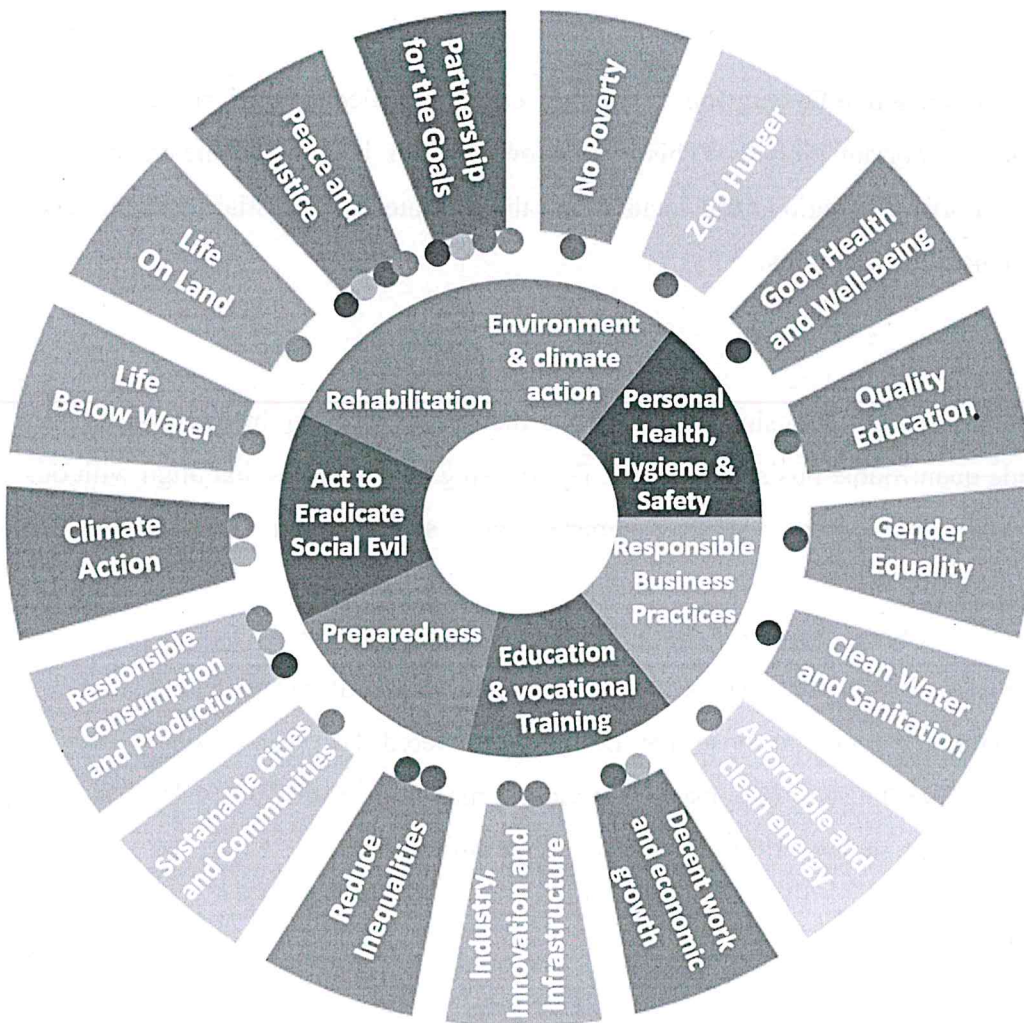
No Poverty

Zero Hunger

Good Health and Well-Being

Quality Education

Gender Equality

Clean Water and Sanitation

Affordable and clean energy

Decent work and economic growth

Industry, Innovation and Infrastructure

Reduce Inequalities

Sustainable Cities and Communities

Responsible Consumption and Production

Climate Action

Life Below Water

Life On Land

Peace and Justice

Partnership for the Goals

Environment & climate action

Personal Health, Hygiene & Safety

Responsible Business Practices

Education & vocational Training

Preparedness

Act to Eradicate Social Evil

Rehabilitation